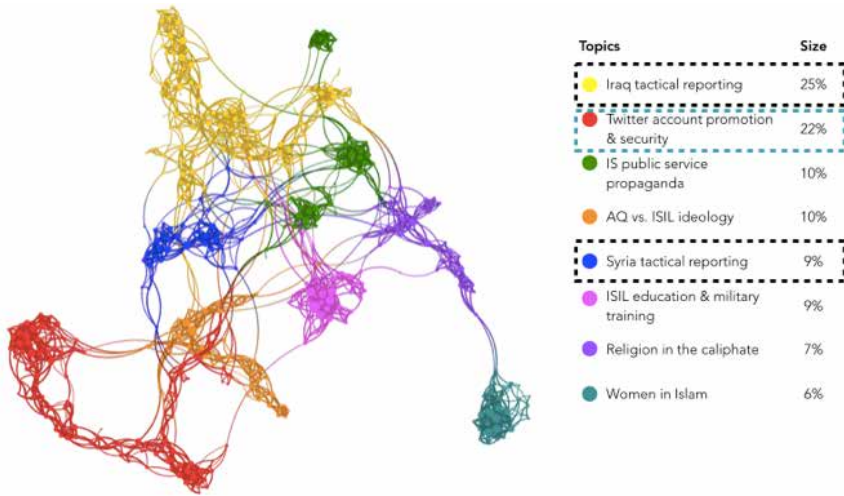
| Topics | Size |
|---|---|
| Iraq tactical reporting | 25% |
| Twitter account promotion & security | 22% |
| IS public service propaganda | 10% |
| AQ vs. ISIL ideology | 10% |
| Syria tactical reporting | 9% |
| ISIL education & military training | 9% |
| Religion in the caliphate | 7% |
| Women in Islam | 6% |